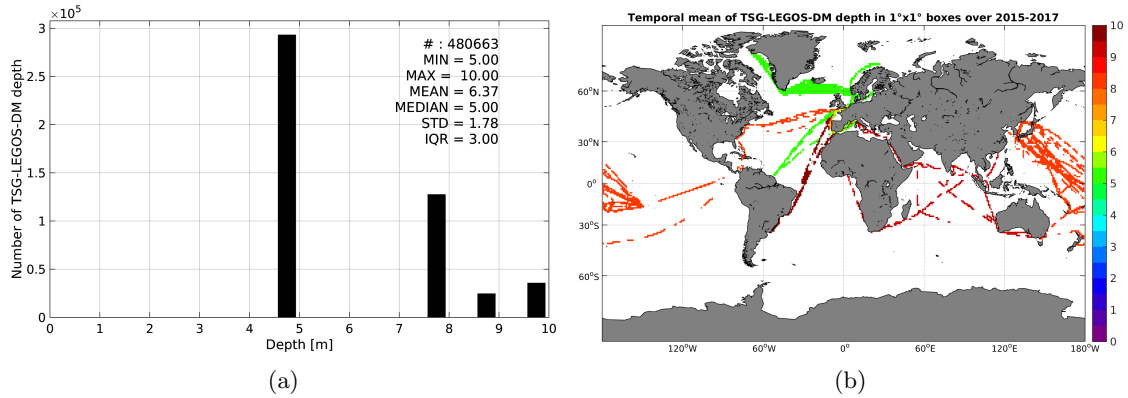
$\times10^5$
3
2.5
2
1.5
1
0.5
0
Number of TSG-LEGOS-DM depth
# : 480663
MIN = 5.00
MAX = 10.00
MEAN = 6.37
MEDIAN = 5.00
STD = 1.78
IQR = 3.00
0 1 2 3 4 5 6 7 8 9 10
Depth [m]

(a)

Temporal mean of TSG-LEGOS-DM depth in 1°x1° boxes over 2015-2017

60°N
30°N
0°
30°S
60°S
120°W 60°W 0° 60°E 120°E 180°W
10
9
8
7
6
5
4
3
2
1
0

(b)